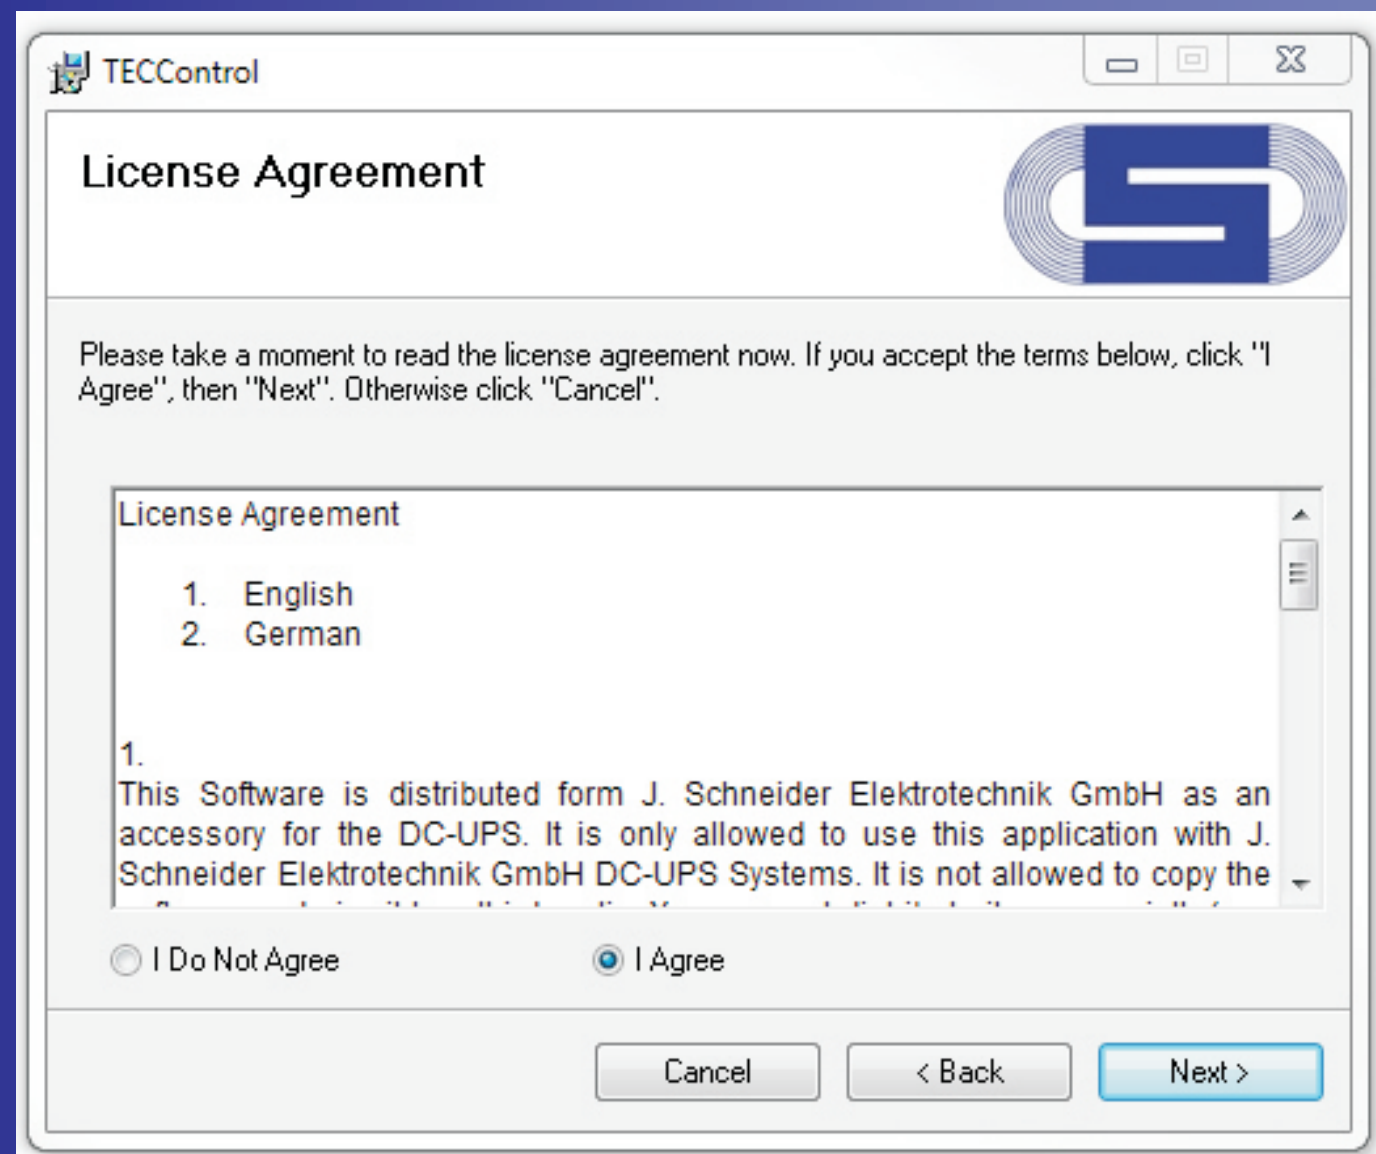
TECControl

License Agreement

Please take a moment to read the license agreement now. If you accept the terms below, click "I Agree", then "Next". Otherwise click "Cancel".

License Agreement

1. English
2. German

1.
This Software is distributed form J. Schneider Elektrotechnik GmbH as an accessory for the DC-UPS. It is only allowed to use this application with J. Schneider Elektrotechnik GmbH DC-UPS Systems. It is not allowed to copy the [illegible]

I Do Not Agree

I Agree

Cancel

< Back

Next >